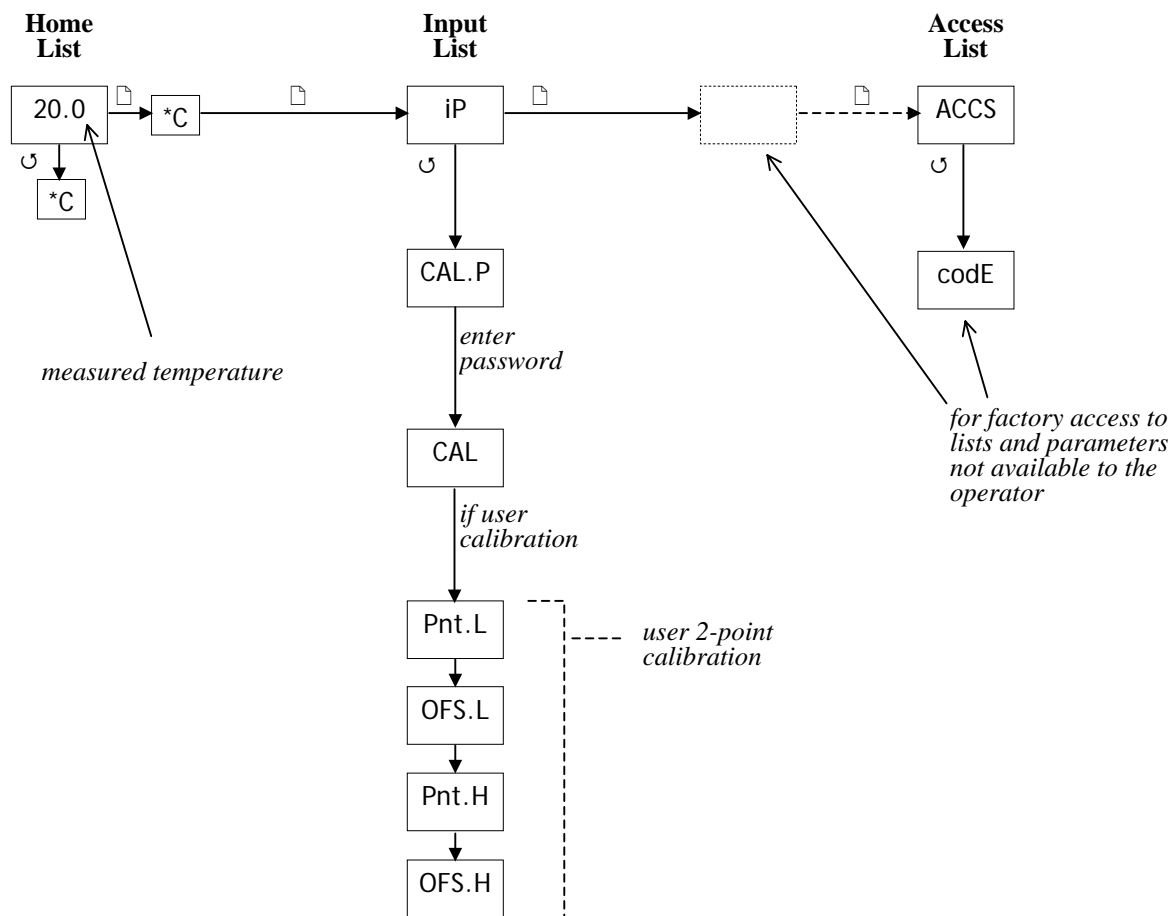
Home List

Input List

Access List

20.0

*C

*C

iP

ACCS

CAL.P

codE

enter password

measured temperature

CAL

for factory access to lists and parameters not available to the operator

if user calibration

Pnt.L

user 2-point calibration

OFS.L

Pnt.H

OFS.H